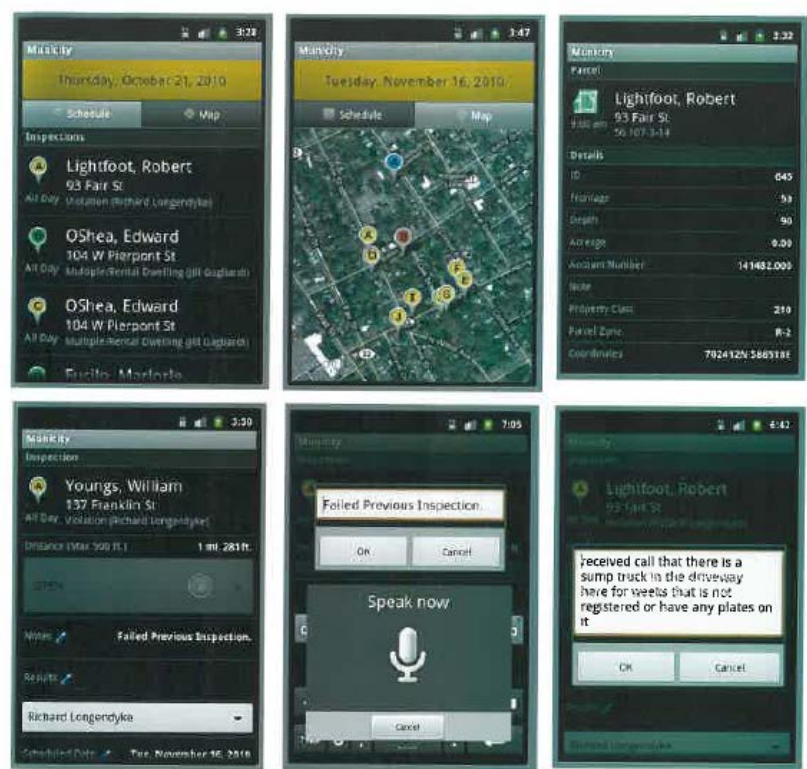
3:28
Municity
Thursday, October 21, 2010
Schedule
Map
Inspections
A
Lightfoot, Robert
93 Fair St
All Day Violation (Richard Longendyke)
OShea, Edward
104 W Pierpont St
All Day Multiple/Rental Dwelling (Jill Gagliardi)
C
OShea, Edward
104 W Pierpont St
All Day Multiple/Rental Dwelling (Jill Gagliardi)
Fucilo, Marjorie

3:47
Municity
Tuesday, November 16, 2010
Schedule
Map
A
B
D
E
F
G
I
J

3:32
Municity
Parcel
Lightfoot, Robert
9:00 am
93 Fair St
56.107-3-14
Details
ID 045
Frontage 53
Depth 90
Acreage 0.00
Account Number 141482.000
Note
Property Class 210
Parcel Zone R-2
Coordinates 702412N-586518E

3:30
Municity
Inspection
A
Youngs, William
137 Franklin St
All Day Violation (Richard Longendyke)
Distance (Max 500 ft.) 1 mi. 281 ft.
OPEN
Notes Failed Previous Inspection.
Results
Richard Longendyke
Scheduled Date Tue, November 16, 2010

7:05
Municity
Inspection
Failed Previous Inspection.
OK
Cancel
Speak now
Cancel

6:42
Municity
Lightfoot, Robert
93 Fair St
received call that there is a sump truck in the driveway here for weeks that is not registered or have any plates on it
OK
Cancel
Results
Richard Longendyke